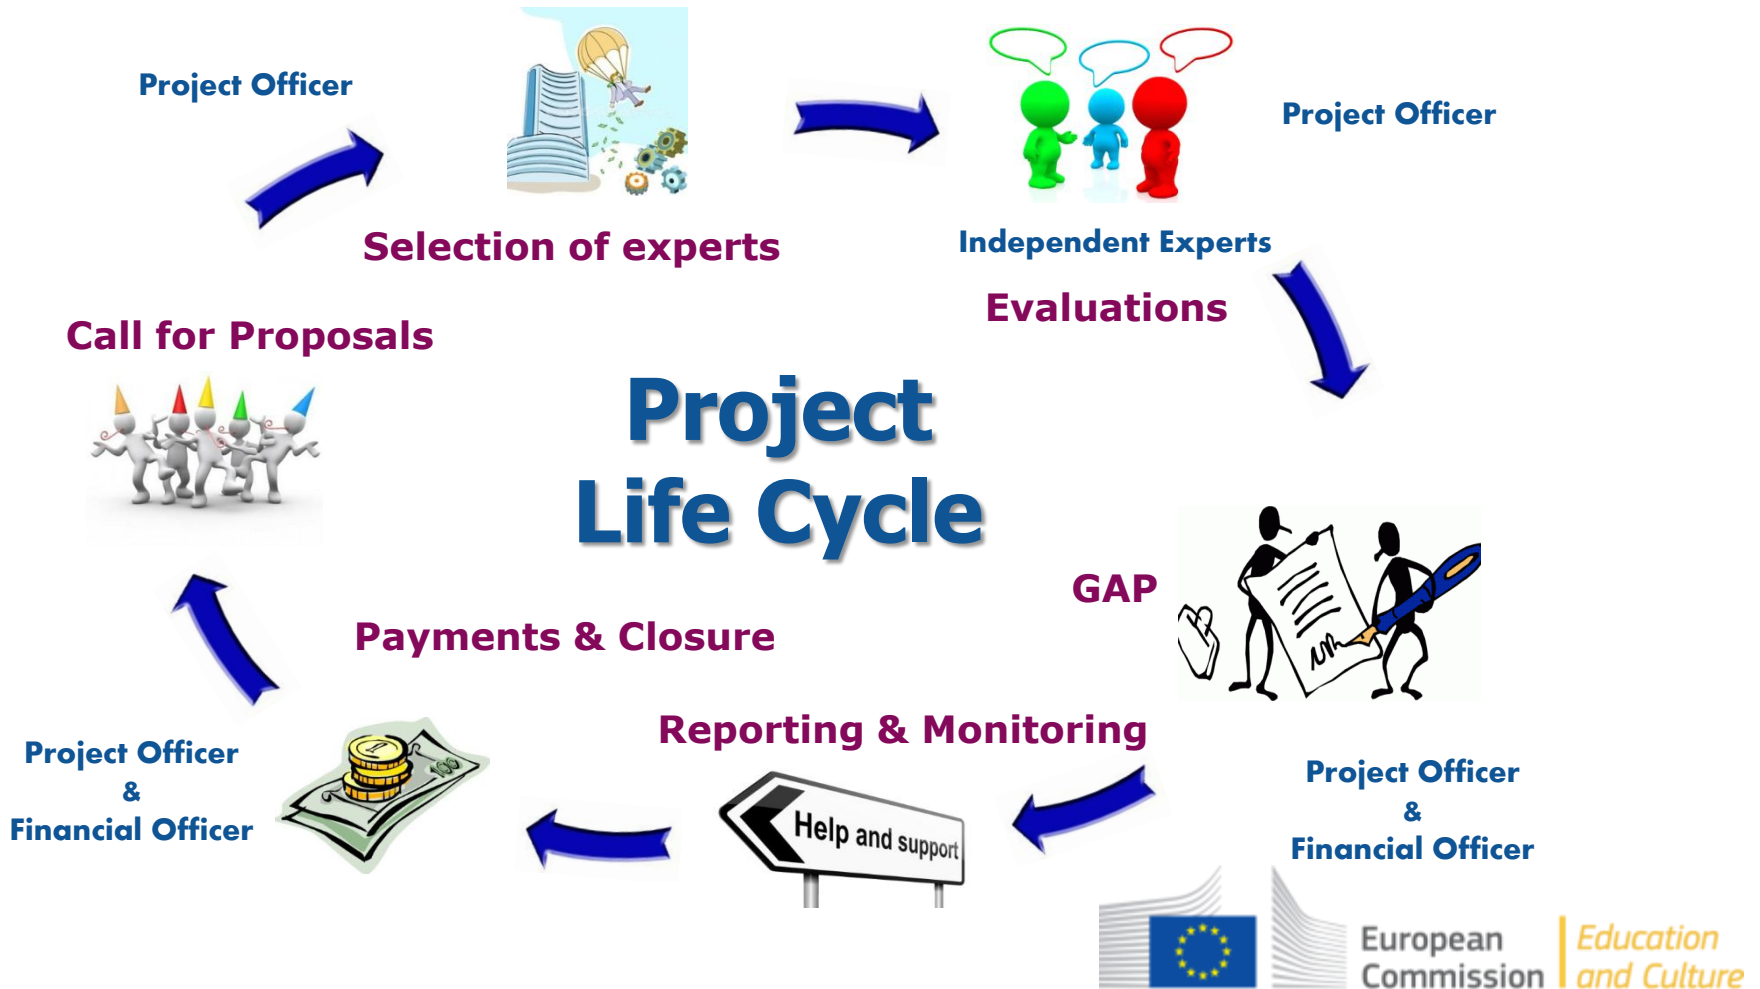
Project Officer

Selection of experts

Project Officer

Independent Experts

Evaluations

Call for Proposals

Project Life Cycle

GAP

Payments & Closure

Reporting & Monitoring

Project Officer & Financial Officer

Help and support

Project Officer & Financial Officer

European Commission

Education and Culture